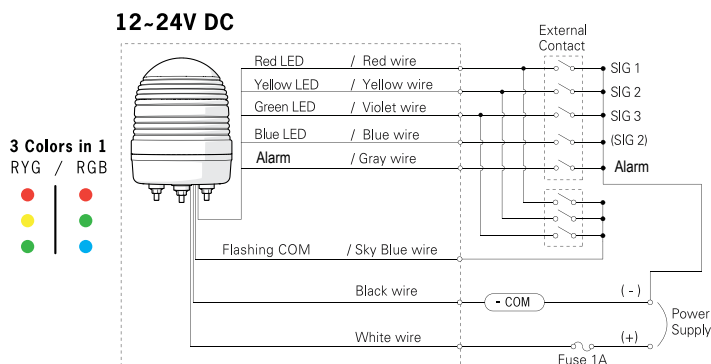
12~24V DC

3 Colors in 1
RYG / RGB

Red LED / Red wire
Yellow LED / Yellow wire
Green LED / Violet wire
Blue LED / Blue wire
Alarm / Gray wire
Flashing COM / Sky Blue wire
Black wire
White wire

External Contact
SIG 1
SIG 2
SIG 3
(SIG 2)
Alarm

- COM
( - )
(+)
Power Supply
Fuse 1A